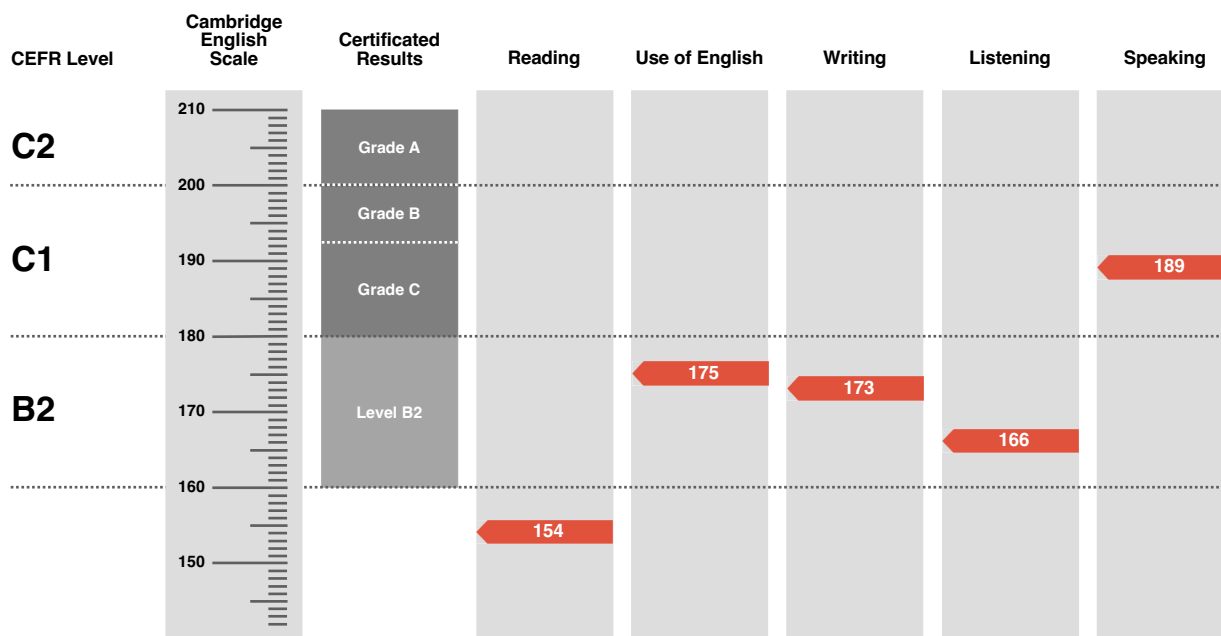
CEFR Level

Cambridge English Scale

Certificated Results

Reading

Use of English

Writing

Listening

Speaking

C2

C1

B2

210
200
190
180
170
160
150

Grade A
Grade B
Grade C
Level B2

154
175
173
166
189